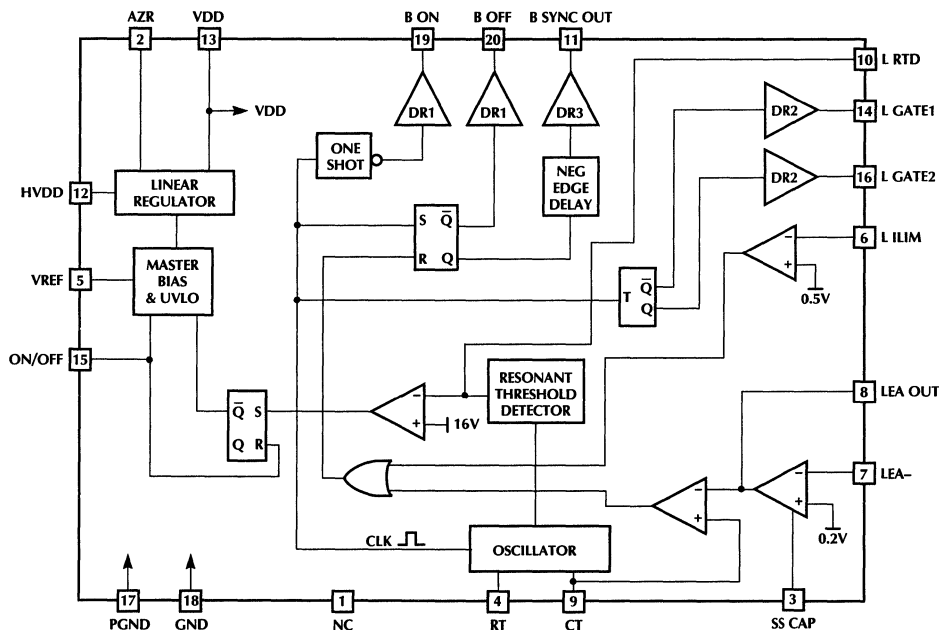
AZR 2
VDD 13
B ON 19
B OFF 20
B SYNC OUT 11
VDD
DR1
DR1
DR3
10 L RTD
DR2
14 L GATE1
ONE SHOT
HVDD 12
LINEAR REGULATOR
S $\overline{Q}$
R Q
NEG EDGE DELAY
DR2
16 L GATE2
VREF 5
MASTER BIAS & UVLO
T $\overline{Q}$
Q
6 L ILIM
−
+
0.5V
ON/OFF 15
RESONANT THRESHOLD DETECTOR
8 LEA OUT
$\overline{Q}$ S
Q R
−
+
16V
−
+
7 LEA−
−
+
0.2V
CLK
OSCILLATOR
17 PGND
18 GND
1 NC
4 RT
9 CT
3 SS CAP